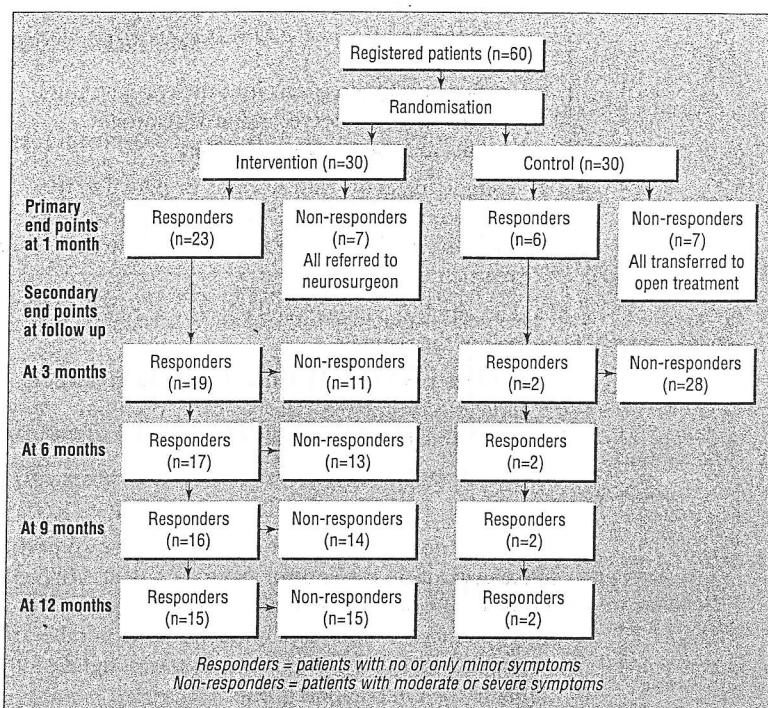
Registered patients (n=60)

Randomisation

Intervention (n=30)

Control (n=30)

Primary end points at 1 month

Responders (n=23)

Non-responders (n=7) All referred to neurosurgeon

Responders (n=6)

Non-responders (n=7) All transferred to open treatment

Secondary end points at follow up

At 3 months

Responders (n=19)

Non-responders (n=11)

Responders (n=2)

Non-responders (n=28)

At 6 months

Responders (n=17)

Non-responders (n=13)

Responders (n=2)

At 9 months

Responders (n=16)

Non-responders (n=14)

Responders (n=2)

At 12 months

Responders (n=15)

Non-responders (n=15)

Responders (n=2)

Responders = patients with no or only minor symptoms
Non-responders = patients with moderate or severe symptoms